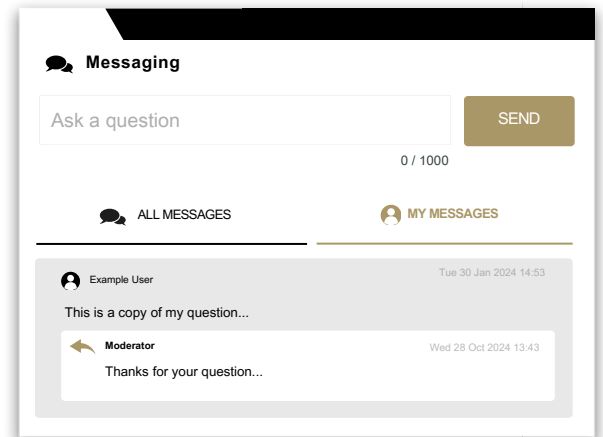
Messaging

Ask a question

SEND

0 / 1000

ALL MESSAGES

MY MESSAGES

Example User

Tue 30 Jan 2024 14:53

This is a copy of my question...

Moderator

Wed 28 Oct 2024 13:43

Thanks for your question...